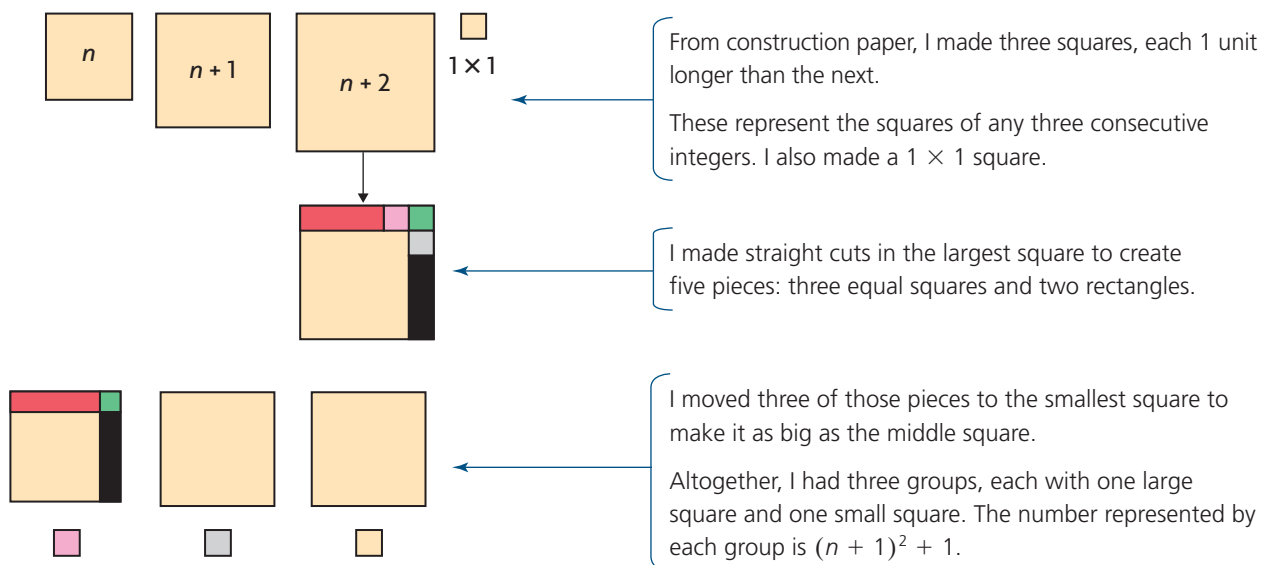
$n$

$n + 1$

$n + 2$

$1 \times 1$

From construction paper, I made three squares, each 1 unit longer than the next.

These represent the squares of any three consecutive integers. I also made a $1 \times 1$ square.

I made straight cuts in the largest square to create five pieces: three equal squares and two rectangles.

I moved three of those pieces to the smallest square to make it as big as the middle square.

Altogether, I had three groups, each with one large square and one small square. The number represented by each group is $(n + 1)^2 + 1$.